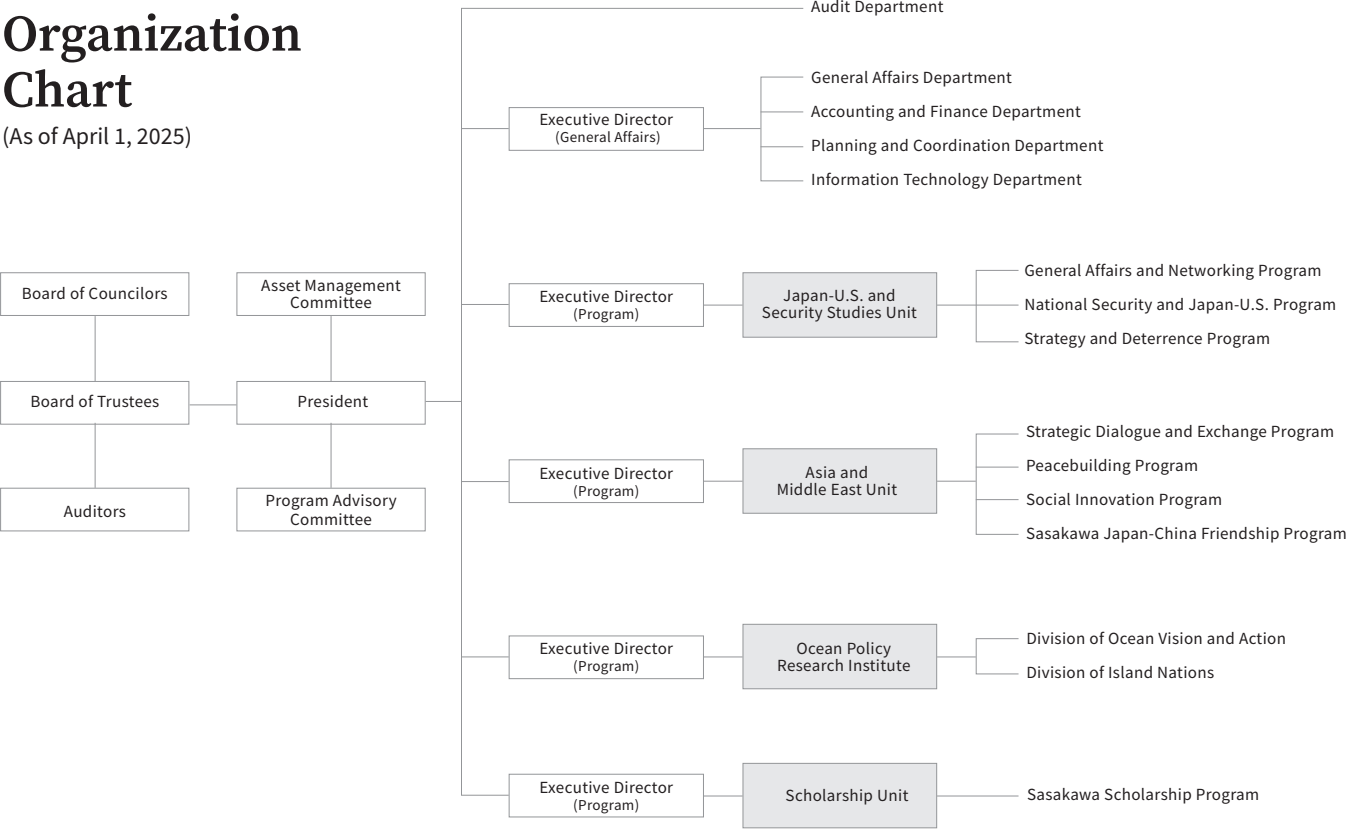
Organization Chart
(As of April 1, 2025)

Board of Councilors

Board of Trustees

Auditors

Asset Management Committee

President

Program Advisory Committee

Audit Department

Executive Director
(General Affairs)

General Affairs Department
Accounting and Finance Department
Planning and Coordination Department
Information Technology Department

Executive Director
(Program)

Japan-U.S. and Security Studies Unit

General Affairs and Networking Program
National Security and Japan-U.S. Program
Strategy and Deterrence Program

Executive Director
(Program)

Asia and Middle East Unit

Strategic Dialogue and Exchange Program
Peacebuilding Program
Social Innovation Program
Sasakawa Japan-China Friendship Program

Executive Director
(Program)

Ocean Policy Research Institute

Division of Ocean Vision and Action
Division of Island Nations

Executive Director
(Program)

Scholarship Unit

Sasakawa Scholarship Program